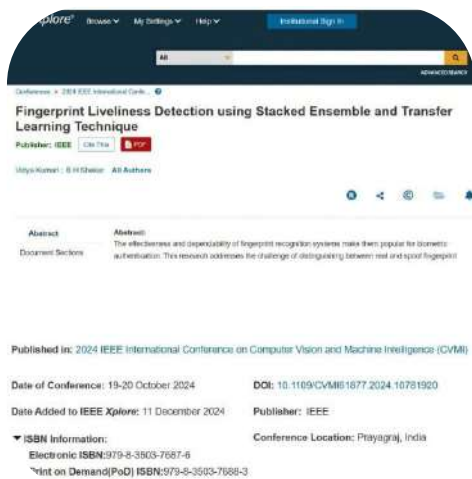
Xplore® Browse ▾ My Settings ▾ Help ▾ Institutional Sign In

All

ADVANCED SEARCH

Conferences > 2024 IEEE International Confe... 

Fingerprint Liveliness Detection using Stacked Ensemble and Transfer Learning Technique

Publisher: IEEE Cite This PDF

Vidya Kumari ; B H Shekar All Authors

Abstract

Document Sections

Abstract:
The effectiveness and dependability of fingerprint recognition systems make them popular for biometric authentication. This research addresses the challenge of distinguishing between real and spoof fingerprint

Published in: 2024 IEEE International Conference on Computer Vision and Machine Intelligence (CVMI)

Date of Conference: 19-20 October 2024

DOI: 10.1109/CVMI61877.2024.10781920

Date Added to IEEE Xplore: 11 December 2024

Publisher: IEEE

▾ ISBN Information:

Conference Location: Prayagraj, India

Electronic ISBN:979-8-3503-7687-6

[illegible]rint on Demand(PoD) ISBN:979-8-3503-7688-3